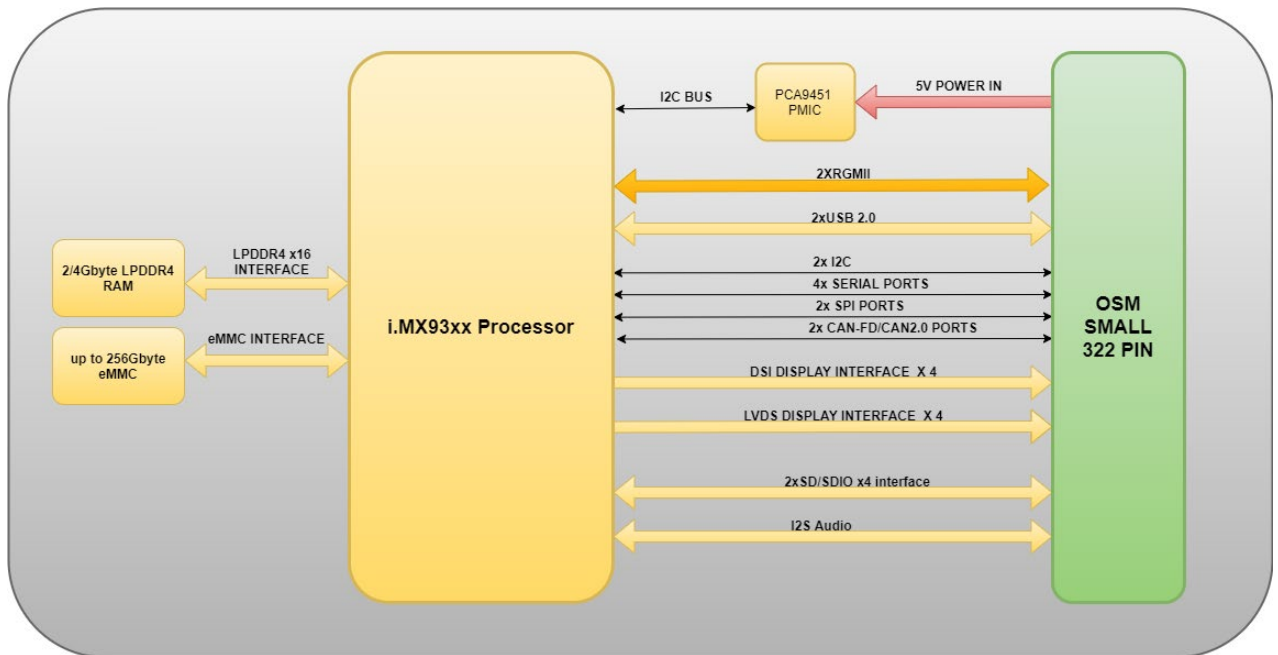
I2C BUS

PCA9451
PMIC

5V POWER IN

2XRGMII

2xUSB 2.0

2/4Gbyte LPDDR4
RAM

LPDDR4 x16
INTERFACE

up to 256Gbyte
eMMC

eMMC INTERFACE

i.MX93xx Processor

2x I2C

4x SERIAL PORTS

2x SPI PORTS

2x CAN-FD/CAN2.0 PORTS

DSI DISPLAY INTERFACE X 4

LVDS DISPLAY INTERFACE X 4

2xSD/SDIO x4 interface

I2S Audio

OSM
SMALL
322 PIN